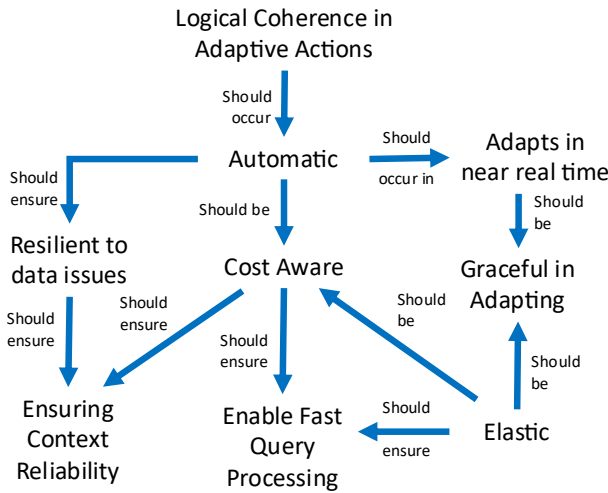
Logical Coherence in Adaptive Actions

Should occur

Automatic

Should occur in

Adapts in near real time

Should ensure

Should be

Should be

Resilient to data issues

Cost Aware

Graceful in Adapting

Should ensure

Should be

Should ensure

Should ensure

Should be

Ensuring Context Reliability

Enable Fast Query Processing

Should ensure

Elastic